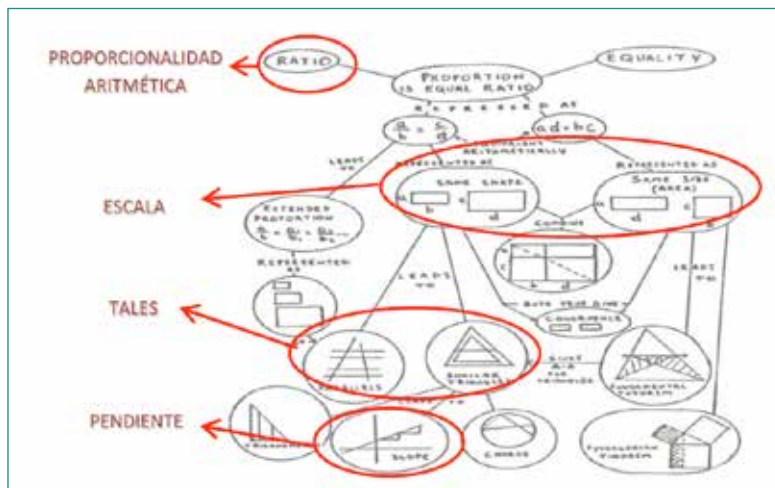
PROPORCIONALIDAD ARITMÉTICA

RATIO

EQUALITY

PROPORTION IS EQUAL RATIO

REPRESENTED AS

$\frac{a}{b} = \frac{c}{d}$

$ad = bc$

LEADS TO

REPRESENTED AS

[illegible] ARITHMETICALLY

REPRESENTED AS

ESCALA

SAME SHAPE

SAME SIZE (AREA)

EXTENDED PROPORTION

$\frac{a}{b} = \frac{a_1}{b_1} = \frac{a_2}{b_2} \ldots$

COMBINE

REPRESENTED AS

LEADS TO

LEADS TO

BOTH YIELD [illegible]

CONGRUENCE

TALES

PARALLELS

SIMILAR TRIANGLES

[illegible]

FUNDAMENTAL THEOREM

PENDIENTE

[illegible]

SLOPE

CHORDS

PYTHAGOREAN THEOREM